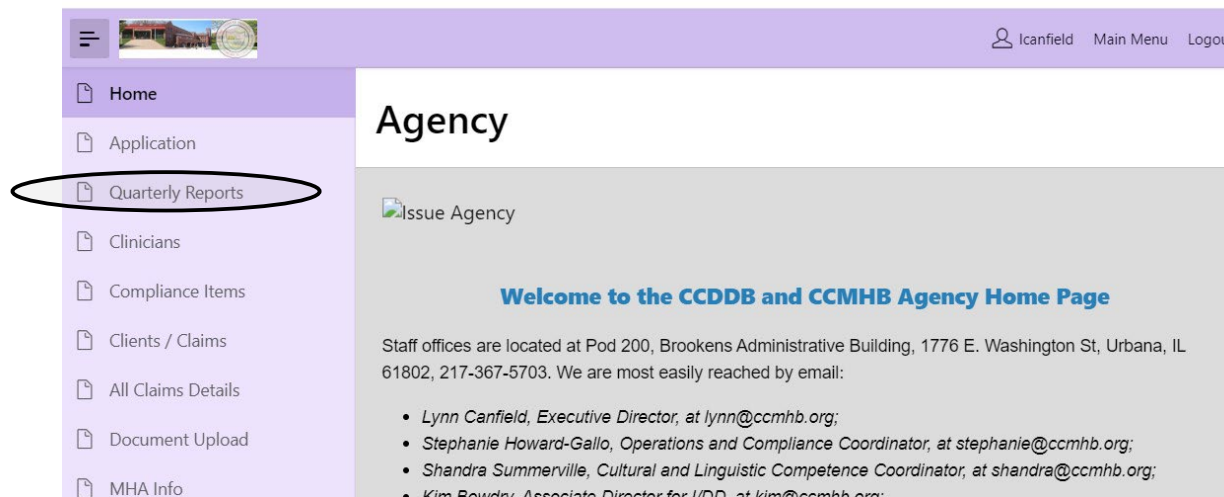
lcanfield Main Menu Logo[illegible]

Home

Application

Quarterly Reports

Clinicians

Compliance Items

Clients / Claims

All Claims Details

Document Upload

MHA Info

Agency

Issue Agency

Welcome to the CCDDB and CCMHB Agency Home Page

Staff offices are located at Pod 200, Brookens Administrative Building, 1776 E. Washington St, Urbana, IL 61802, 217-367-5703. We are most easily reached by email:

- Lynn Canfield, Executive Director, at lynn@ccmhb.org;
- Stephanie Howard-Gallo, Operations and Compliance Coordinator, at stephanie@ccmhb.org;
- Shandra Summerville, Cultural and Linguistic Competence Coordinator, at shandra@ccmhb.org;
- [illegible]